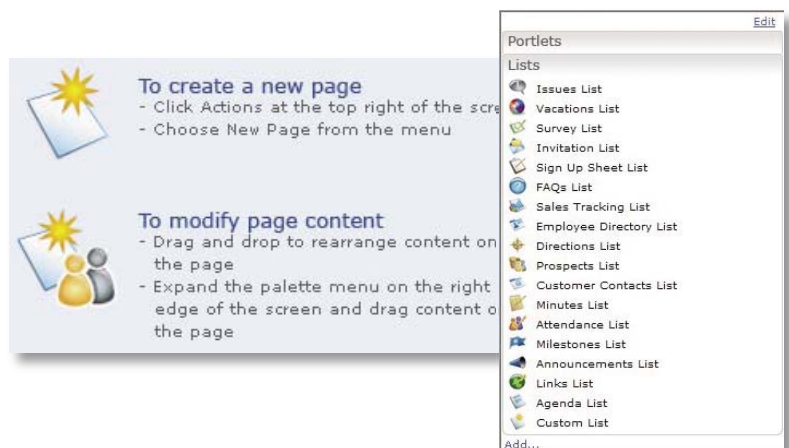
To create a new page
- Click Actions at the top right of the scre
- Choose New Page from the menu

To modify page content
- Drag and drop to rearrange content on the page
- Expand the palette menu on the right edge of the screen and drag content o the page

Edit

Portlets

Lists

Issues List
Vacations List
Survey List
Invitation List
Sign Up Sheet List
FAQs List
Sales Tracking List
Employee Directory List
Directions List
Prospects List
Customer Contacts List
Minutes List
Attendance List
Milestones List
Announcements List
Links List
Agenda List
Custom List

Add...